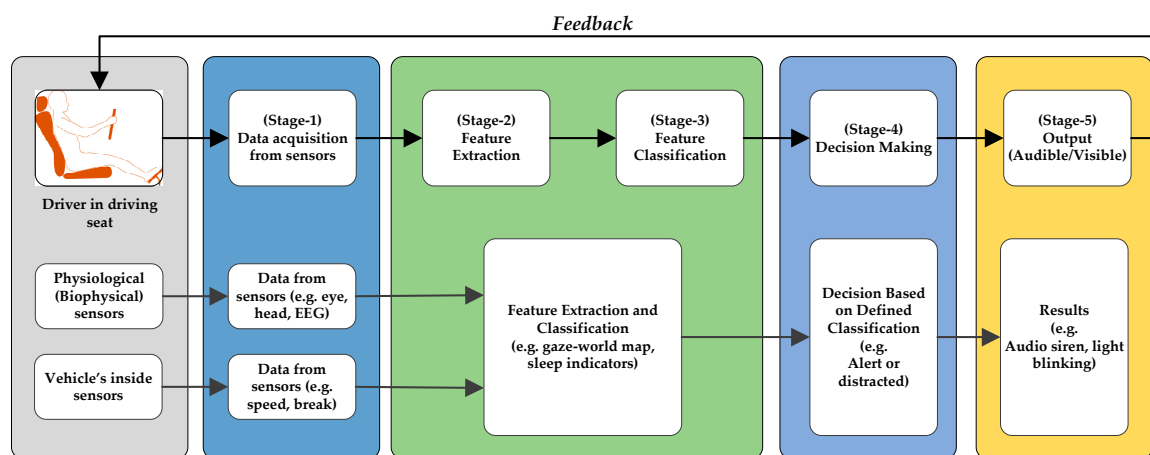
Feedback

Driver in driving seat

Physiological (Biophysical) sensors

Vehicle's inside sensors

(Stage-1) Data acquisition from sensors

Data from sensors (e.g. eye, head, EEG)

Data from sensors (e.g. speed, break)

(Stage-2) Feature Extraction

(Stage-3) Feature Classification

Feature Extraction and Classification (e.g. gaze-world map, sleep indicators)

(Stage-4) Decision Making

Decision Based on Defined Classification (e.g. Alert or distracted)

(Stage-5) Output (Audible/Visible)

Results (e.g. Audio siren, light blinking)